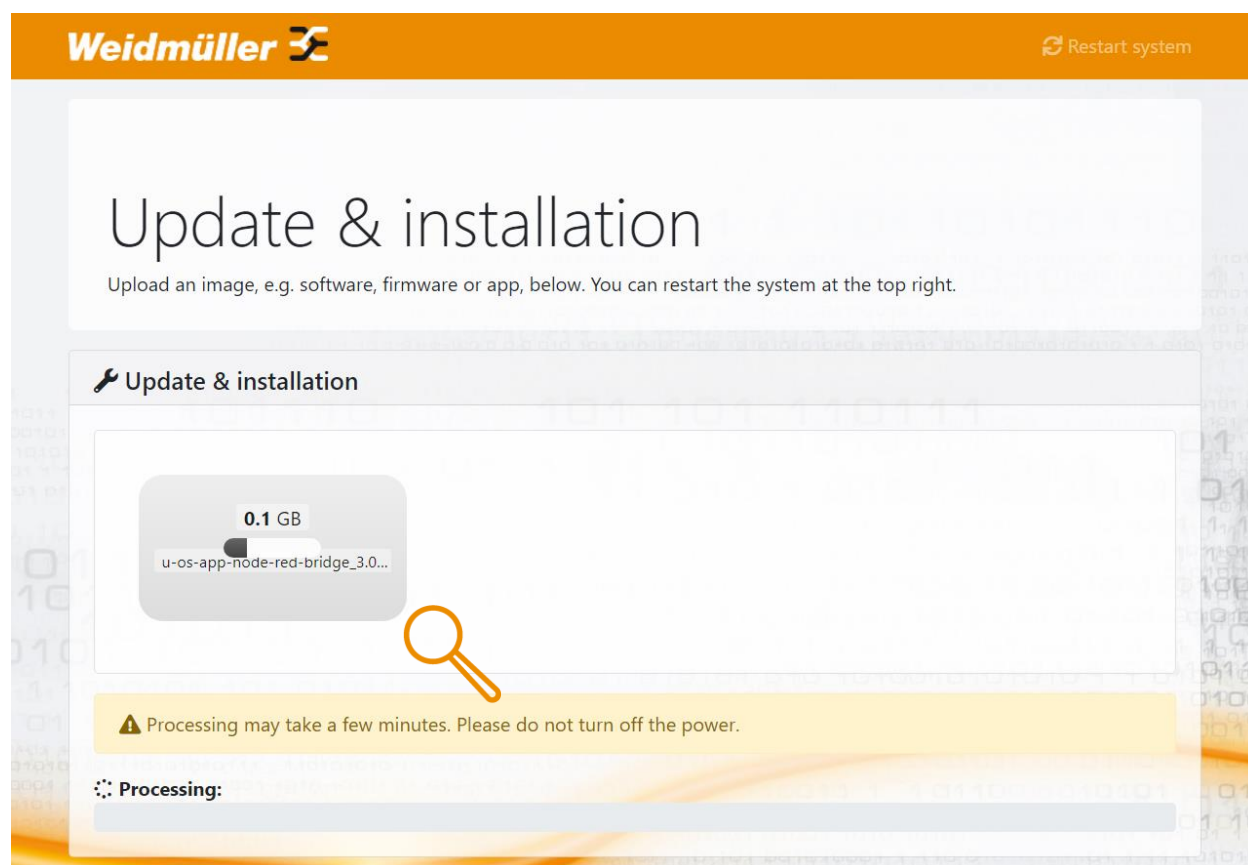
Weidmüller

Restart system

Update & installation

Upload an image, e.g. software, firmware or app, below. You can restart the system at the top right.

Update & installation

0.1 GB

u-os-app-node-red-bridge_3.0...

Processing may take a few minutes. Please do not turn off the power.

Processing: